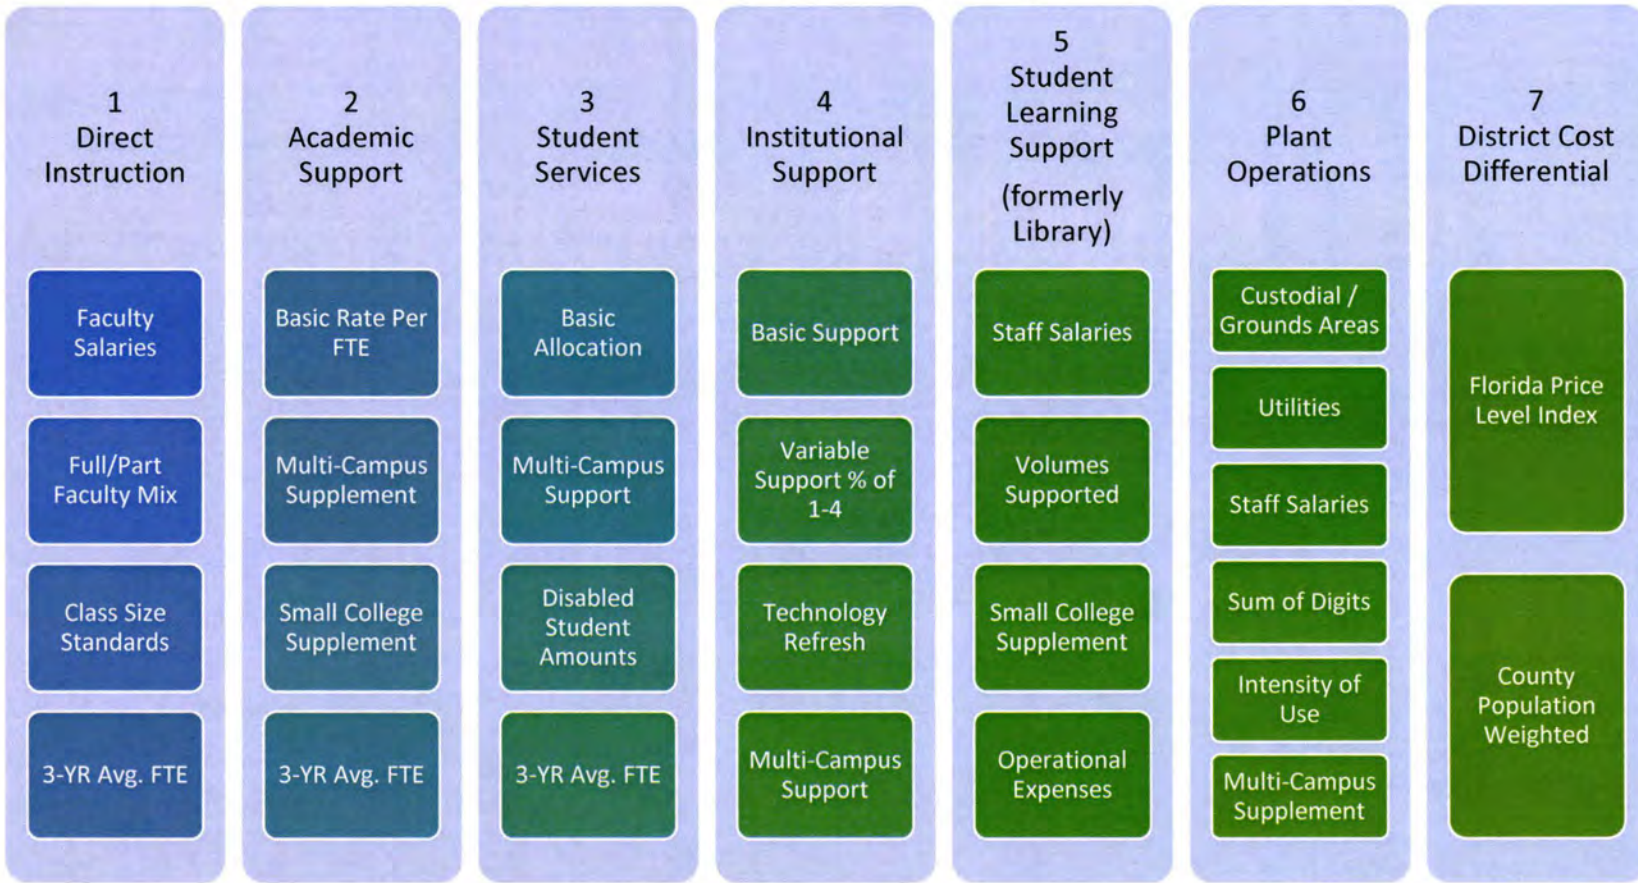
1
Direct Instruction

Faculty Salaries

Full/Part Faculty Mix

Class Size Standards

3-YR Avg. FTE

2
Academic Support

Basic Rate Per FTE

Multi-Campus Supplement

Small College Supplement

3-YR Avg. FTE

3
Student Services

Basic Allocation

Multi-Campus Support

Disabled Student Amounts

3-YR Avg. FTE

4
Institutional Support

Basic Support

Variable Support % of 1-4

Technology Refresh

Multi-Campus Support

5
Student Learning Support
(formerly Library)

Staff Salaries

Volumes Supported

Small College Supplement

Operational Expenses

6
Plant Operations

Custodial / Grounds Areas

Utilities

Staff Salaries

Sum of Digits

Intensity of Use

Multi-Campus Supplement

7
District Cost Differential

Florida Price Level Index

County Population Weighted